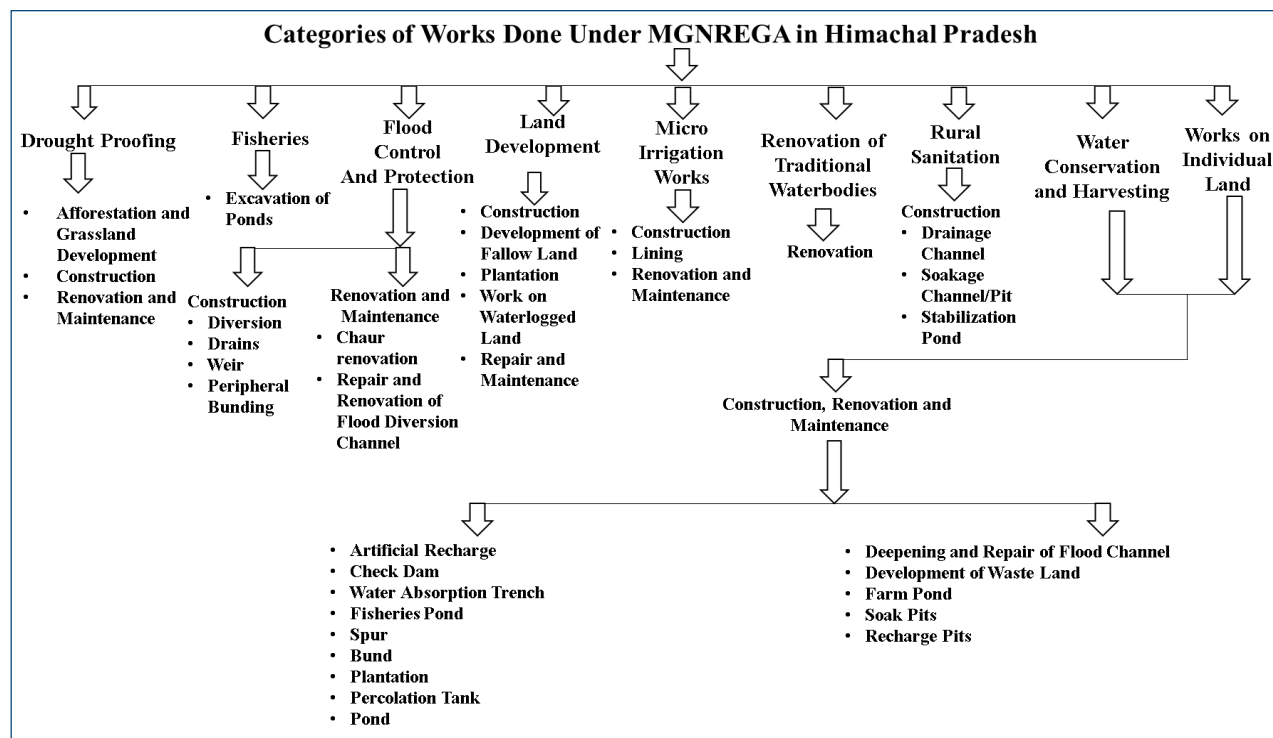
Categories of Works Done Under MGNREGA in Himachal Pradesh

Drought Proofing
- Afforestation and Grassland Development
- Construction
- Renovation and Maintenance

Fisheries
- Excavation of Ponds

Flood Control And Protection

Construction
- Diversion
- Drains
- Weir
- Peripheral Bunding

Renovation and Maintenance
- Chaur renovation
- Repair and Renovation of Flood Diversion Channel

Land Development
- Construction
- Development of Fallow Land
- Plantation
- Work on Waterlogged Land
- Repair and Maintenance

Micro Irrigation Works
- Construction
- Lining
- Renovation and Maintenance

Renovation of Traditional Waterbodies

Renovation

Rural Sanitation

Construction
- Drainage Channel
- Soakage Channel/Pit
- Stabilization Pond

Water Conservation and Harvesting

Works on Individual Land

Construction, Renovation and Maintenance

- Artificial Recharge
- Check Dam
- Water Absorption Trench
- Fisheries Pond
- Spur
- Bund
- Plantation
- Percolation Tank
- Pond

- Deepening and Repair of Flood Channel
- Development of Waste Land
- Farm Pond
- Soak Pits
- Recharge Pits